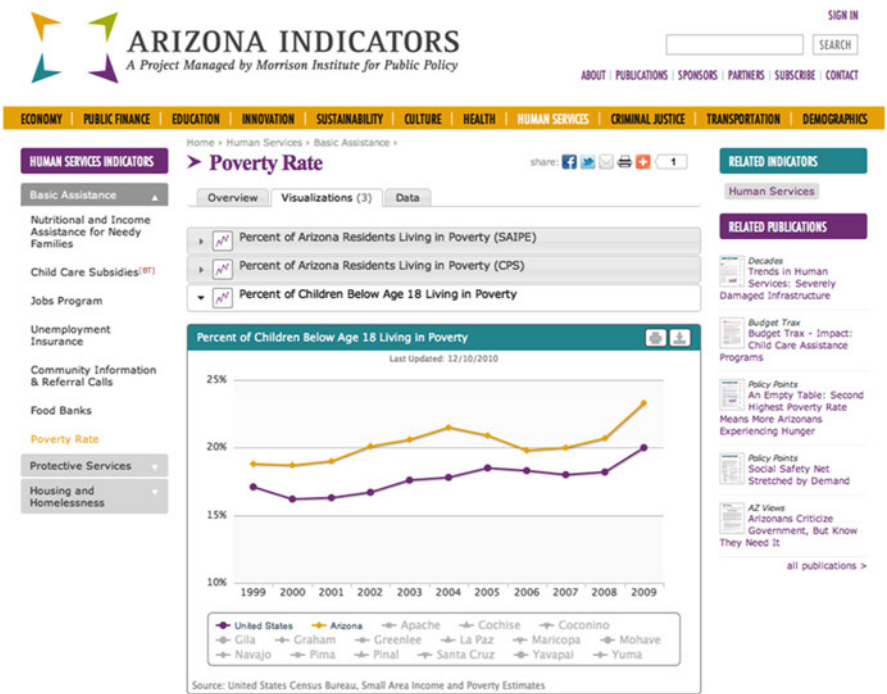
ARIZONA INDICATORS
A Project Managed by Morrison Institute for Public Policy

SIGN IN
SEARCH
ABOUT | PUBLICATIONS | SPONSORS | PARTNERS | SUBSCRIBE | CONTACT

ECONOMY | PUBLIC FINANCE | EDUCATION | INNOVATION | SUSTAINABILITY | CULTURE | HEALTH | HUMAN SERVICES | CRIMINAL JUSTICE | TRANSPORTATION | DEMOGRAPHICS

HUMAN SERVICES INDICATORS
Basic Assistance
Nutritional and Income Assistance for Needy Families
Child Care Subsidies
Jobs Program
Unemployment Insurance
Community Information & Referral Calls
Food Banks
Poverty Rate
Protective Services
Housing and Homelessness

Home › Human Services › Basic Assistance ›
Poverty Rate
share: 1

Overview | Visualizations (3) | Data

Percent of Arizona Residents Living in Poverty (SAIPE)
Percent of Arizona Residents Living in Poverty (CPS)
Percent of Children Below Age 18 Living in Poverty

Percent of Children Below Age 18 Living in Poverty
Last Updated: 12/10/2010

25%
20%
15%
10%
1999 2000 2001 2002 2003 2004 2005 2006 2007 2008 2009

United States | Arizona | Apache | Cochise | Coconino | Gila | Graham | Greenlee | La Paz | Maricopa | Mohave | Navajo | Pima | Pinal | Santa Cruz | Yavapai | Yuma

Source: United States Census Bureau, Small Area Income and Poverty Estimates

RELATED INDICATORS
Human Services

RELATED PUBLICATIONS
Decades
Trends in Human Services: Severely Damaged Infrastructure

Budget Trax
Budget Trax - Impact: Child Care Assistance Programs

Policy Points
An Empty Table: Second Highest Poverty Rate Means More Arizonans Experiencing Hunger

Policy Points
Social Safety Net Stretched by Demand

AZ Views
Arizonans Criticize Government, But Know They Need It

all publications >